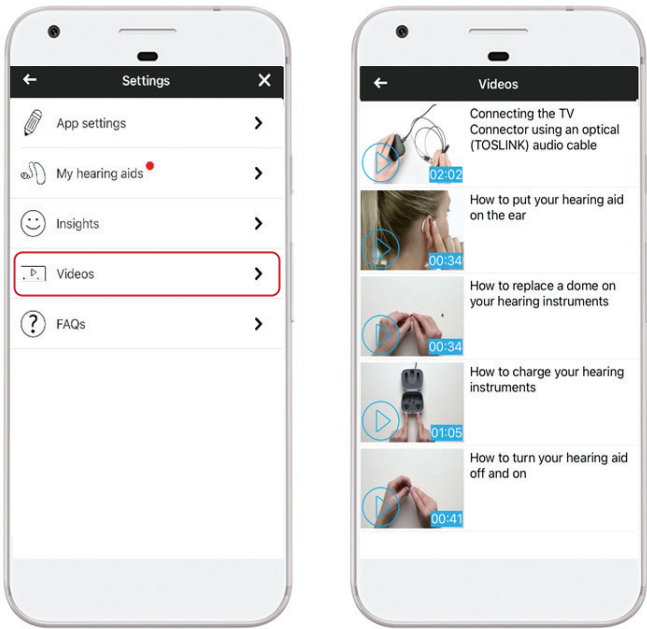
Settings

App settings

My hearing aids

Insights

Videos

FAQs

Videos

02:02
Connecting the TV Connector using an optical (TOSLINK) audio cable

00:34
How to put your hearing aid on the ear

00:34
How to replace a dome on your hearing instruments

01:05
How to charge your hearing instruments

00:41
How to turn your hearing aid off and on